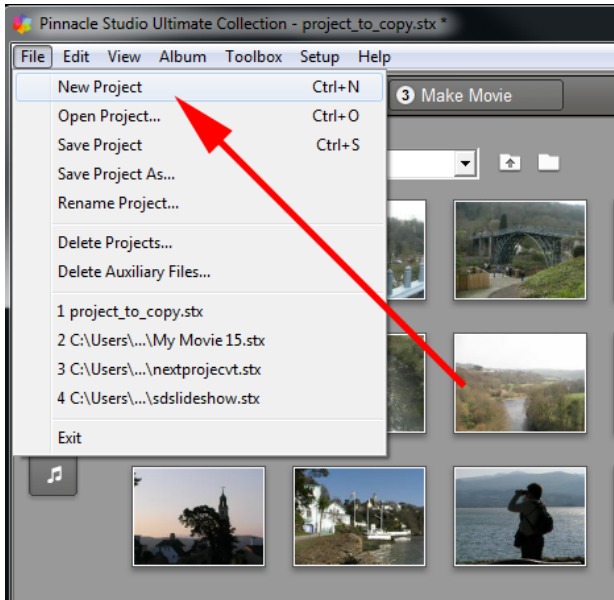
Pinnacle Studio Ultimate Collection - project_to_copy.stx *

File Edit View Album Toolbox Setup Help

New Project Ctrl+N
Open Project... Ctrl+O
Save Project Ctrl+S
Save Project As...
Rename Project...

Delete Projects...
Delete Auxiliary Files...

1 project_to_copy.stx
2 C:\Users\...\My Movie 15.stx
3 C:\Users\...\nextprojecvt.stx
4 C:\Users\...\sdslideshow.stx

Exit

3 Make Movie